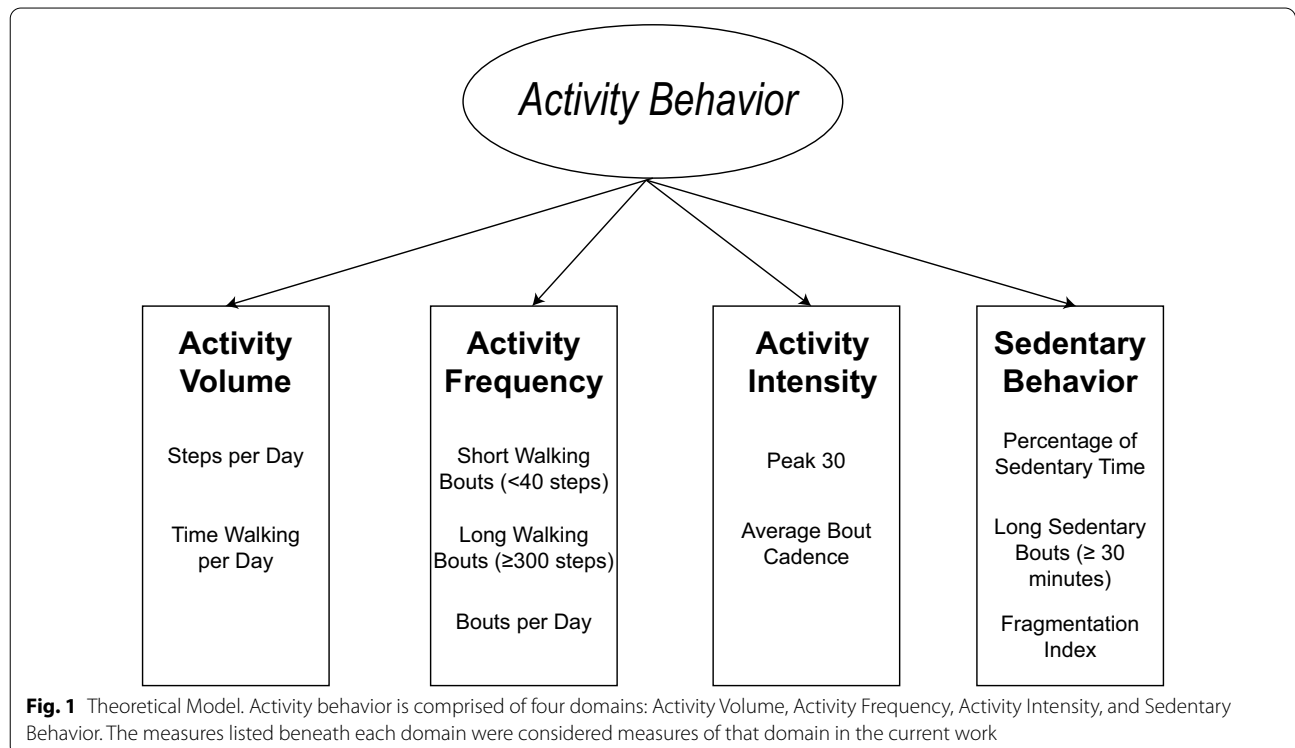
Activity Behavior

Activity Volume

Steps per Day

Time Walking per Day

Activity Frequency

Short Walking Bouts (<40 steps)

Long Walking Bouts (≥300 steps)

Bouts per Day

Activity Intensity

Peak 30

Average Bout Cadence

Sedentary Behavior

Percentage of Sedentary Time

Long Sedentary Bouts (≥ 30 minutes)

Fragmentation Index

**Fig. 1** Theoretical Model. Activity behavior is comprised of four domains: Activity Volume, Activity Frequency, Activity Intensity, and Sedentary Behavior. The measures listed beneath each domain were considered measures of that domain in the current work